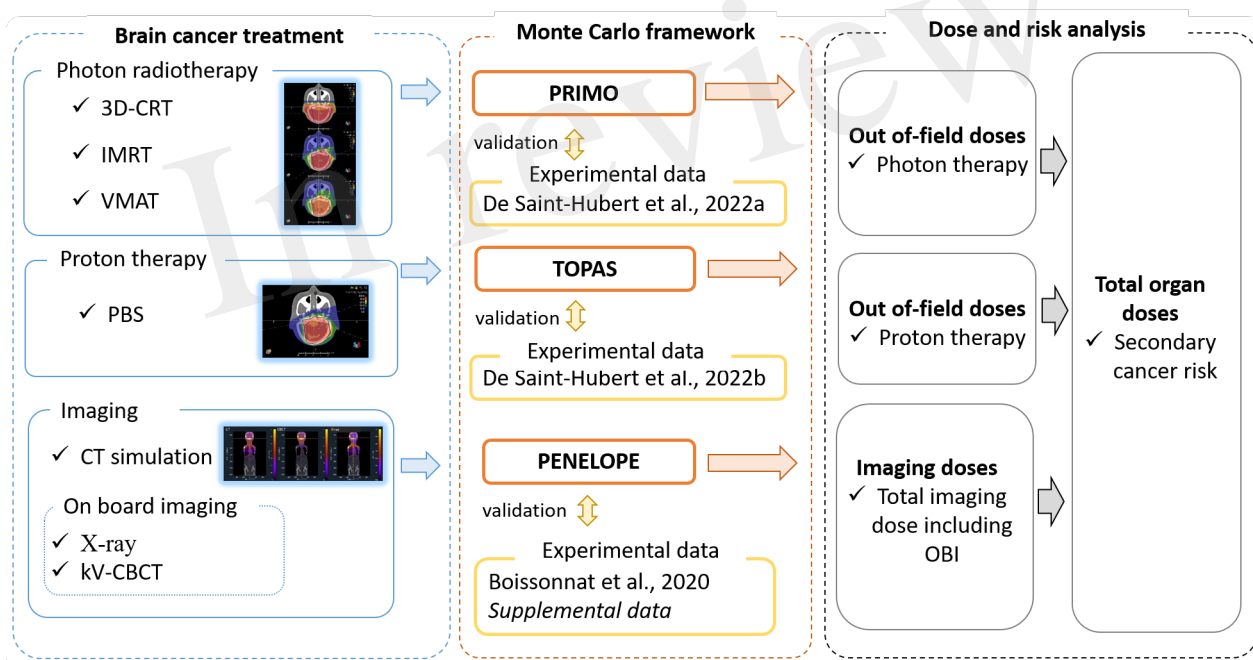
Brain cancer treatment

Photon radiotherapy
✓ 3D-CRT
✓ IMRT
✓ VMAT

Proton therapy
✓ PBS

Imaging
✓ CT simulation
On board imaging
✓ X-ray
✓ kV-CBCT

Monte Carlo framework

PRIMO
validation
Experimental data
De Saint-Hubert et al., 2022a

TOPAS
validation
Experimental data
De Saint-Hubert et al., 2022b

PENELOPE
validation
Experimental data
Boissonnat et al., 2020
*Supplemental data*

Dose and risk analysis

Out of-field doses
✓ Photon therapy

Out of-field doses
✓ Proton therapy

Imaging doses
✓ Total imaging dose including OBI

Total organ doses
✓ Secondary cancer risk

In review